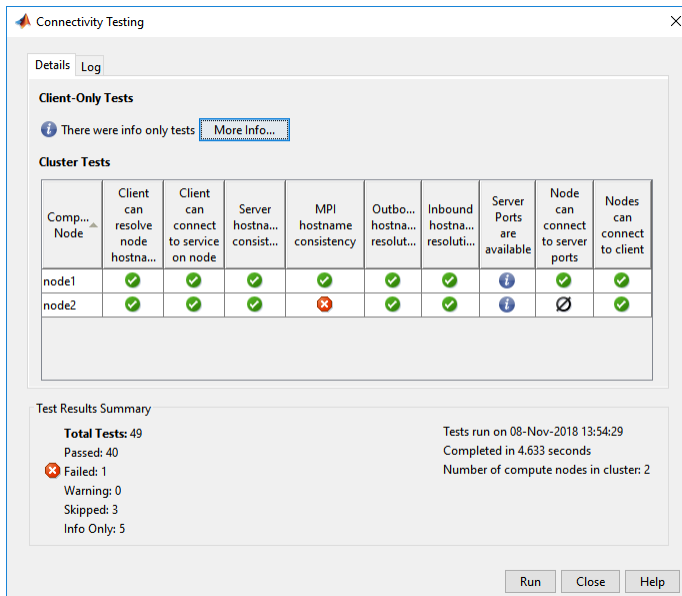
Connectivity Testing

Details Log

Client-Only Tests

There were info only tests More Info...

Cluster Tests

| Comp... Node | Client can resolve node hostna... | Client can connect to service on node | Server hostna... consist... | MPI hostname consistency | Outbo... hostna... resolut... | Inbound hostna... resoluti... | Server Ports are available | Node can connect to server ports | Nodes can connect to client |
|---|---|---|---|---|---|---|---|---|---|
| node1 | | | | | | | | | |
| node2 | | | | | | | | | |

Test Results Summary

Total Tests: 49
Passed: 40
Failed: 1
Warning: 0
Skipped: 3
Info Only: 5

Tests run on 08-Nov-2018 13:54:29
Completed in 4.633 seconds
Number of compute nodes in cluster: 2

Run Close Help